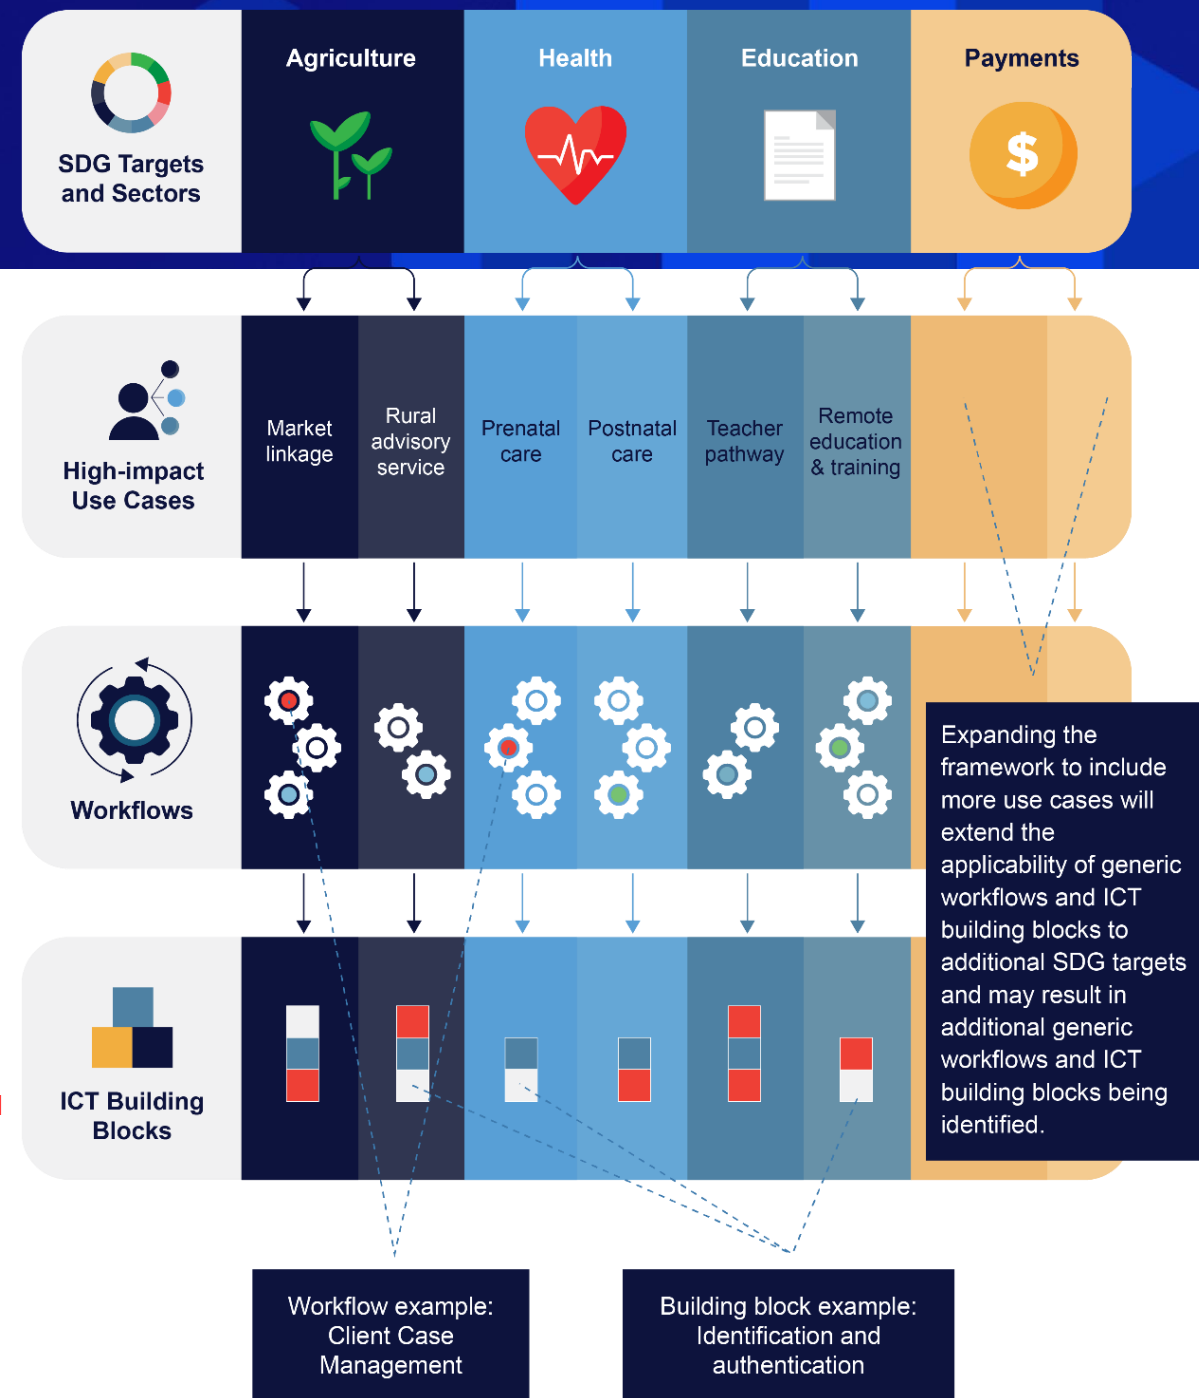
SDG Targets and Sectors

Agriculture

Health

Education

Payments

$

High-impact Use Cases

Market linkage

Rural advisory service

Prenatal care

Postnatal care

Teacher pathway

Remote education & training

Workflows

Expanding the framework to include more use cases will extend the applicability of generic workflows and ICT building blocks to additional SDG targets and may result in additional generic workflows and ICT building blocks being identified.

ICT Building Blocks

Workflow example: Client Case Management

Building block example: Identification and authentication